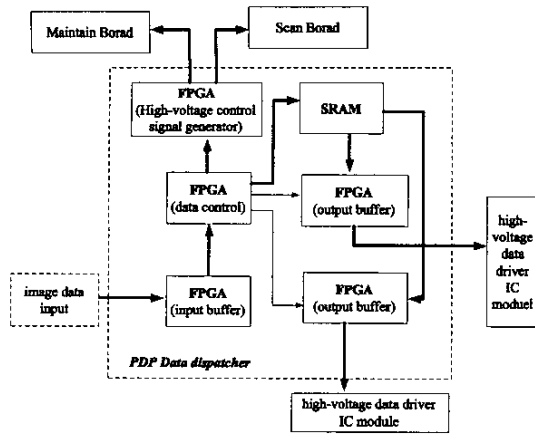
Maintain Borad

Scan Borad

FPGA
(High-voltage control signal generator)

SRAM

FPGA
(data control)

FPGA
(output buffer)

high-voltage data driver IC moduel

image data input

FPGA
(input buffer)

FPGA
(output buffer)

PDP Data dispatcher

high-voltage data driver IC module